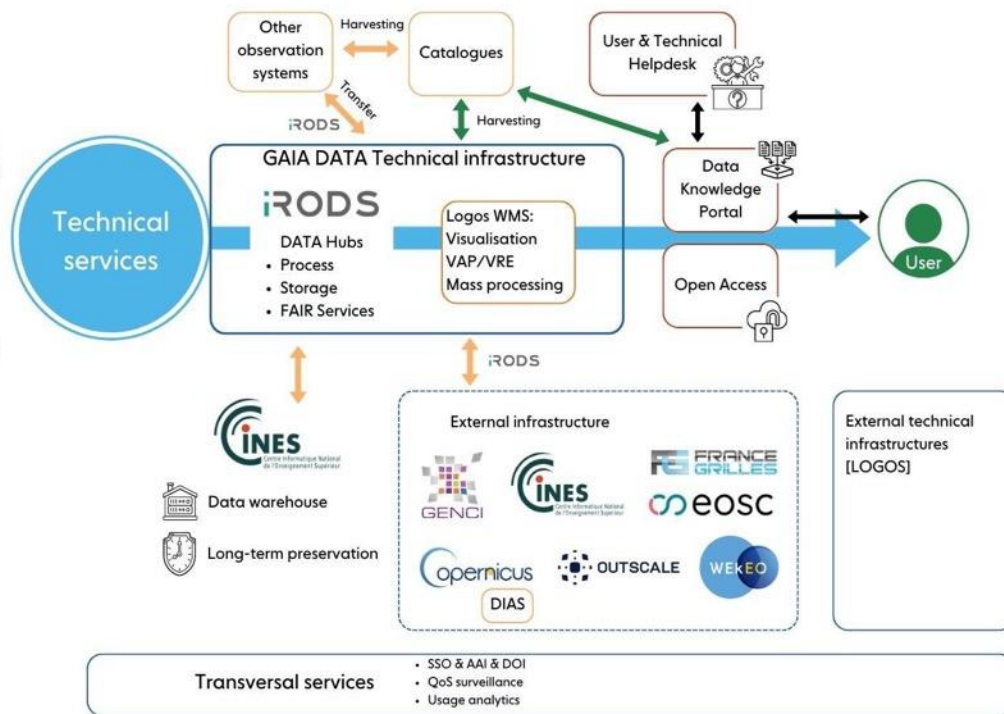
Other observation systems

Harvesting

Catalogues

User & Technical Helpdesk

Transfer

iRODS

Harvesting

GAIA DATA Technical infrastructure

Technical services

iRODS

DATA Hubs
• Process
• Storage
• FAIR Services

Logos WMS:
Visualisation
VAP/VRE
Mass processing

Data Knowledge Portal

Open Access

User

iRODS

CINES
Centre Informatique National de l'Enseignement Supérieur

Data warehouse

Long-term preservation

External infrastructure

GENCI

CINES
Centre Informatique National de l'Enseignement Supérieur

FRANCE GRILLES

eosc

opernicus

DIAS

OUTSCALE

WEKEO

External technical infrastructures [LOGOS]

Transversal services

• SSO & AAI & DOI
• QoS surveillance
• Usage analytics